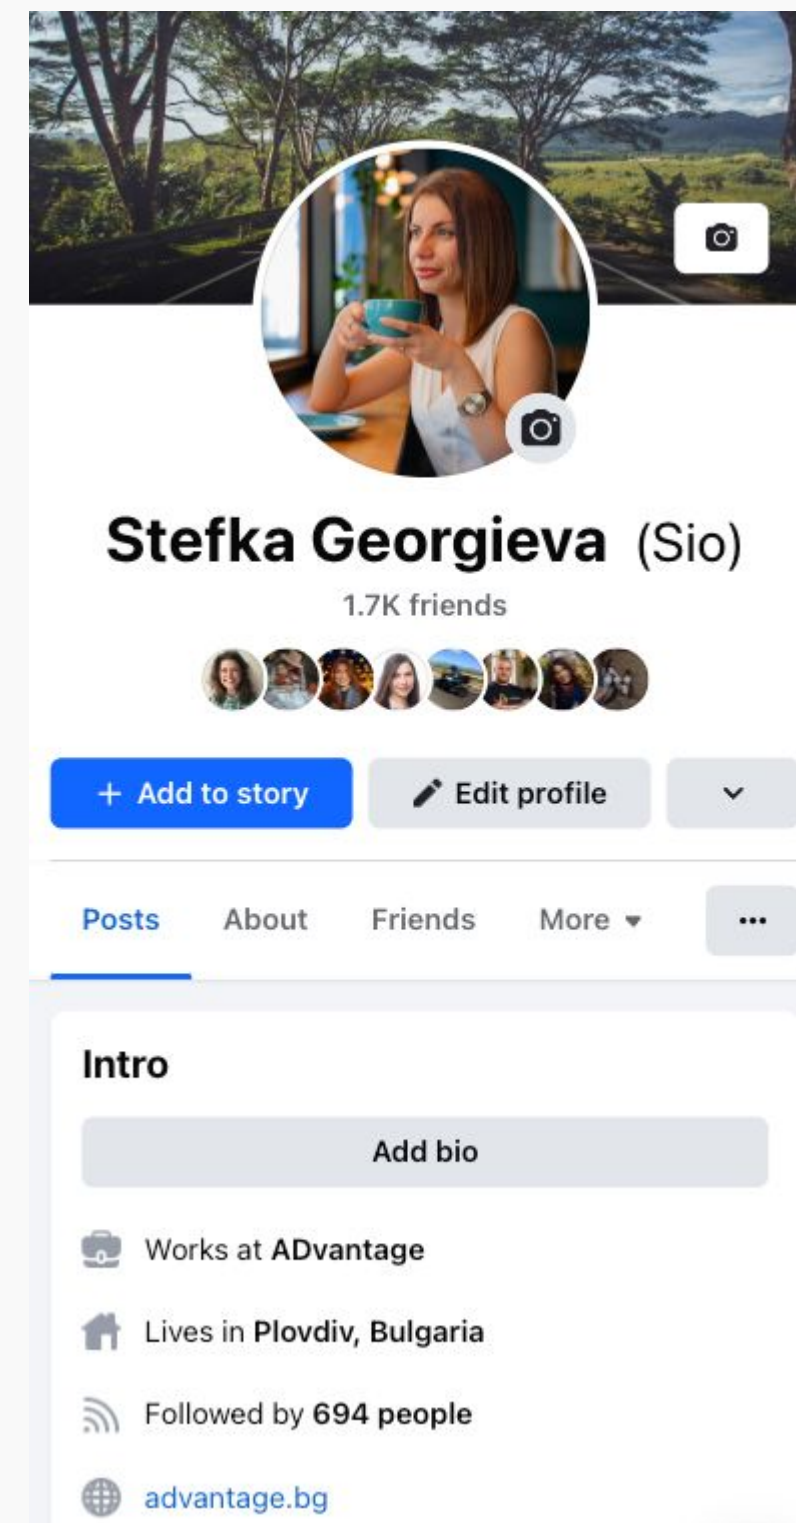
Stefka Georgieva (Sio)

1.7K friends

+ Add to story

Edit profile

Posts

About

Friends

More

...

Intro

Add bio

Works at ADvantage

Lives in Plovdiv, Bulgaria

Followed by 694 people

advantage.bg